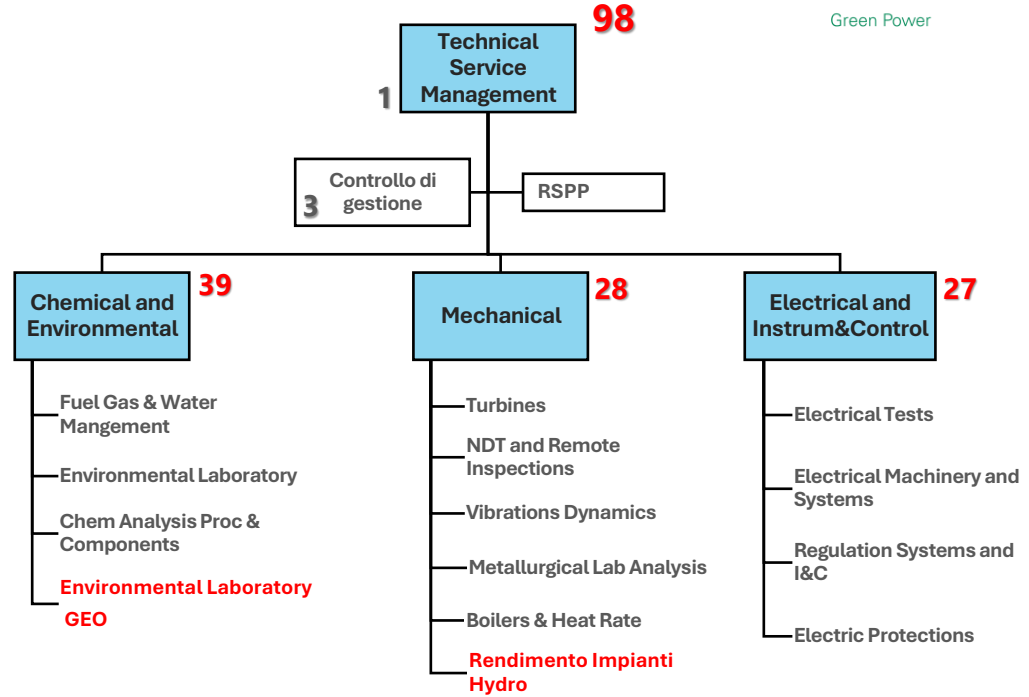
98

Green Power

Technical Service Management

1

Controllo di gestione

3

RSPP

Chemical and Environmental

39

Fuel Gas & Water Mangement

Environmental Laboratory

Chem Analysis Proc & Components

Environmental Laboratory GEO

Mechanical

28

Turbines

NDT and Remote Inspections

Vibrations Dynamics

Metallurgical Lab Analysis

Boilers & Heat Rate

Rendimento Impianti Hydro

Electrical and Instrum&Control

27

Electrical Tests

Electrical Machinery and Systems

Regulation Systems and I&C

Electric Protections